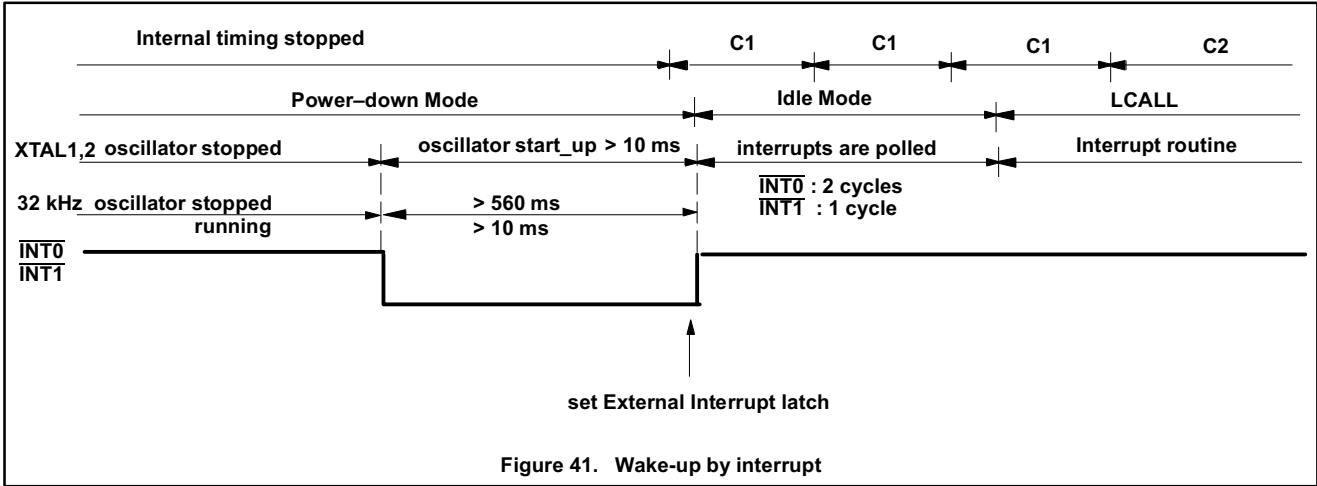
Internal timing stopped

C1 C1 C1 C2

Power–down Mode

Idle Mode

LCALL

XTAL1,2 oscillator stopped

oscillator start_up > 10 ms

interrupts are polled

Interrupt routine

$\overline{INT0}$ : 2 cycles
$\overline{INT1}$ : 1 cycle

32 kHz oscillator stopped
running

> 560 ms
> 10 ms

$\overline{INT0}$
$\overline{INT1}$

set External Interrupt latch

Figure 41. Wake-up by interrupt